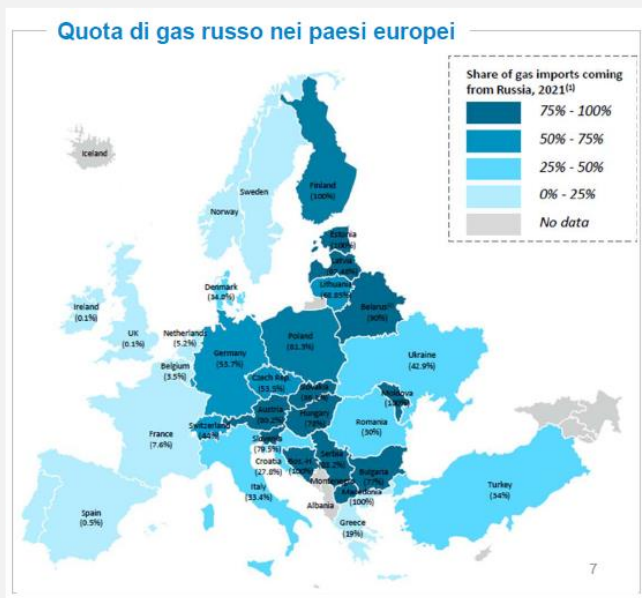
Quota di gas russo nei paesi europei

Share of gas imports coming from Russia, 2021$^{(1)}$

75% - 100%

50% - 75%

25% - 50%

0% - 25%

No data

Iceland

Sweden

Norway

Finland (100%)

Estonia (100%)

Latvia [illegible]

Lithuania (41.85%)

Denmark (34.8%)

Belarus (100%)

Ireland (0.1%)

UK (0.1%)

Netherlands (5.2%)

Poland (61.3%)

Germany (53.7%)

Belgium (3.5%)

Czech Rep. (51.5%)

Ukraine (42.9%)

Slovakia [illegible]

Moldova (100%)

Austria (80.2%)

Hungary (78%)

France (7.6%)

Switzerland (44%)

Slovenia (78.5%)

Romania (30%)

Croatia (27.8%)

Bos.-Her. (100%)

Serbia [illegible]

Bulgaria (77%)

Italy (33.4%)

Montenegro

Macedonia (100%)

Turkey (34%)

Albania

Spain (0.5%)

Greece (19%)

7